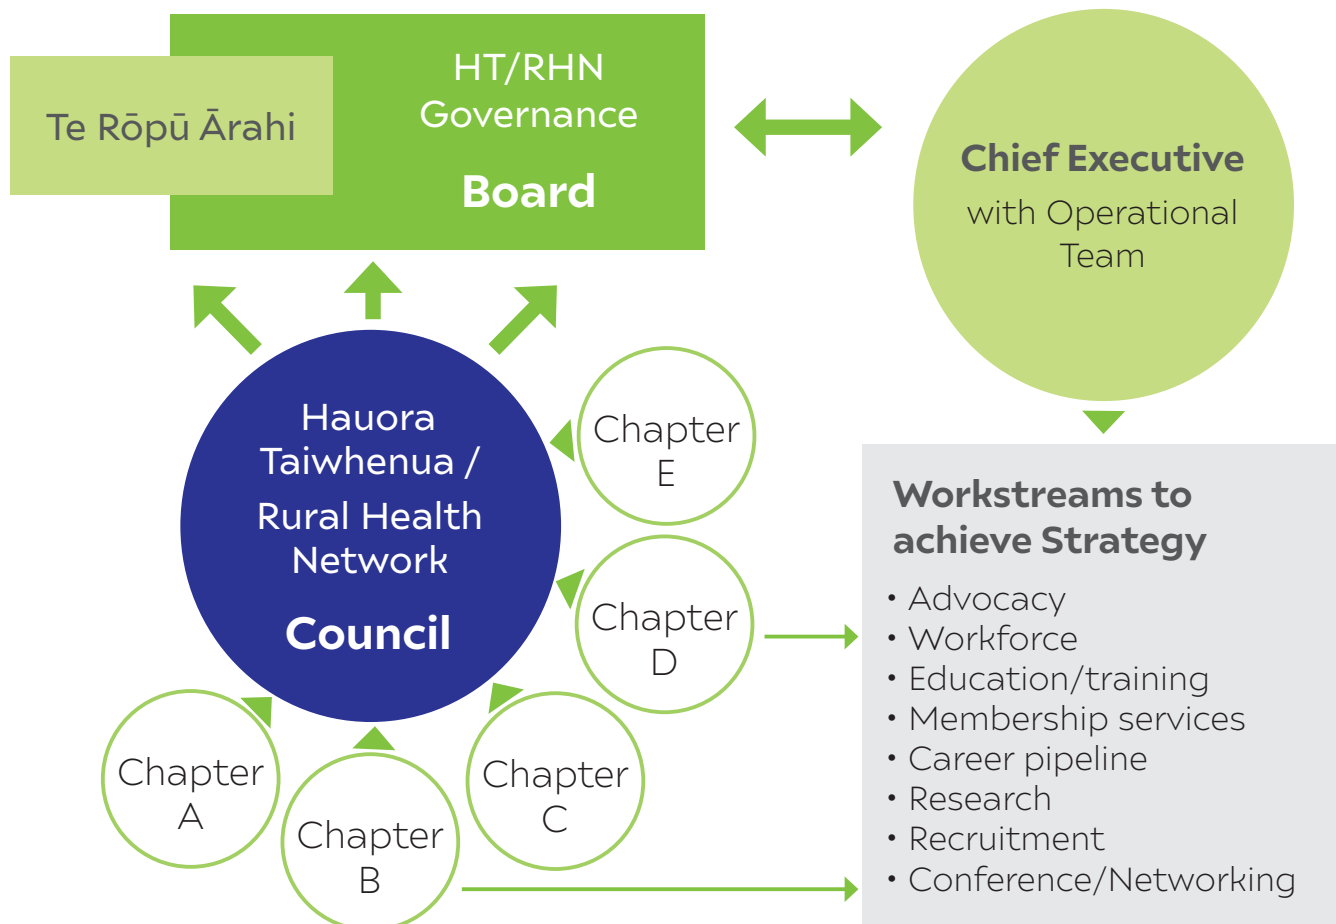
Te Rōpū Ārahi

HT/RHN Governance

Board

Chief Executive with Operational Team

Hauora Taiwhenua / Rural Health Network

Council

Chapter E

Chapter D

Chapter C

Chapter B

Chapter A

Workstreams to achieve Strategy

• Advocacy
• Workforce
• Education/training
• Membership services
• Career pipeline
• Research
• Recruitment
• Conference/Networking